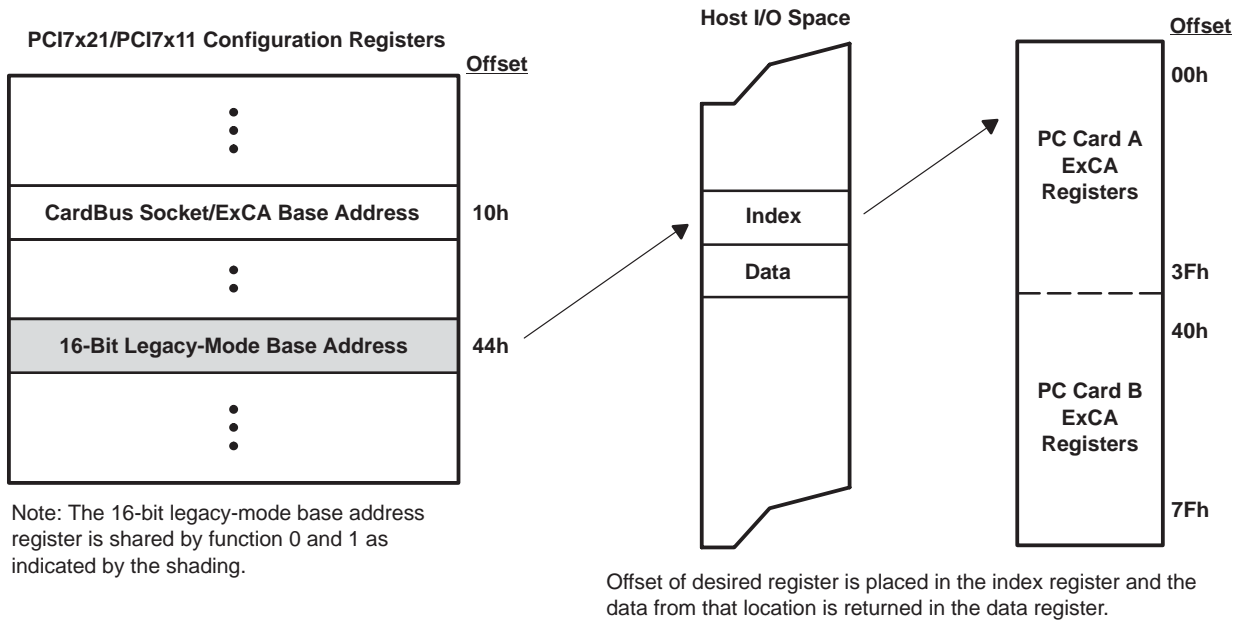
PCI7x21/PCI7x11 Configuration Registers

Offset

CardBus Socket/ExCA Base Address

10h

16-Bit Legacy-Mode Base Address

44h

Note: The 16-bit legacy-mode base address register is shared by function 0 and 1 as indicated by the shading.

Host I/O Space

Index

Data

Offset

00h

PC Card A ExCA Registers

3Fh

40h

PC Card B ExCA Registers

7Fh

Offset of desired register is placed in the index register and the data from that location is returned in the data register.